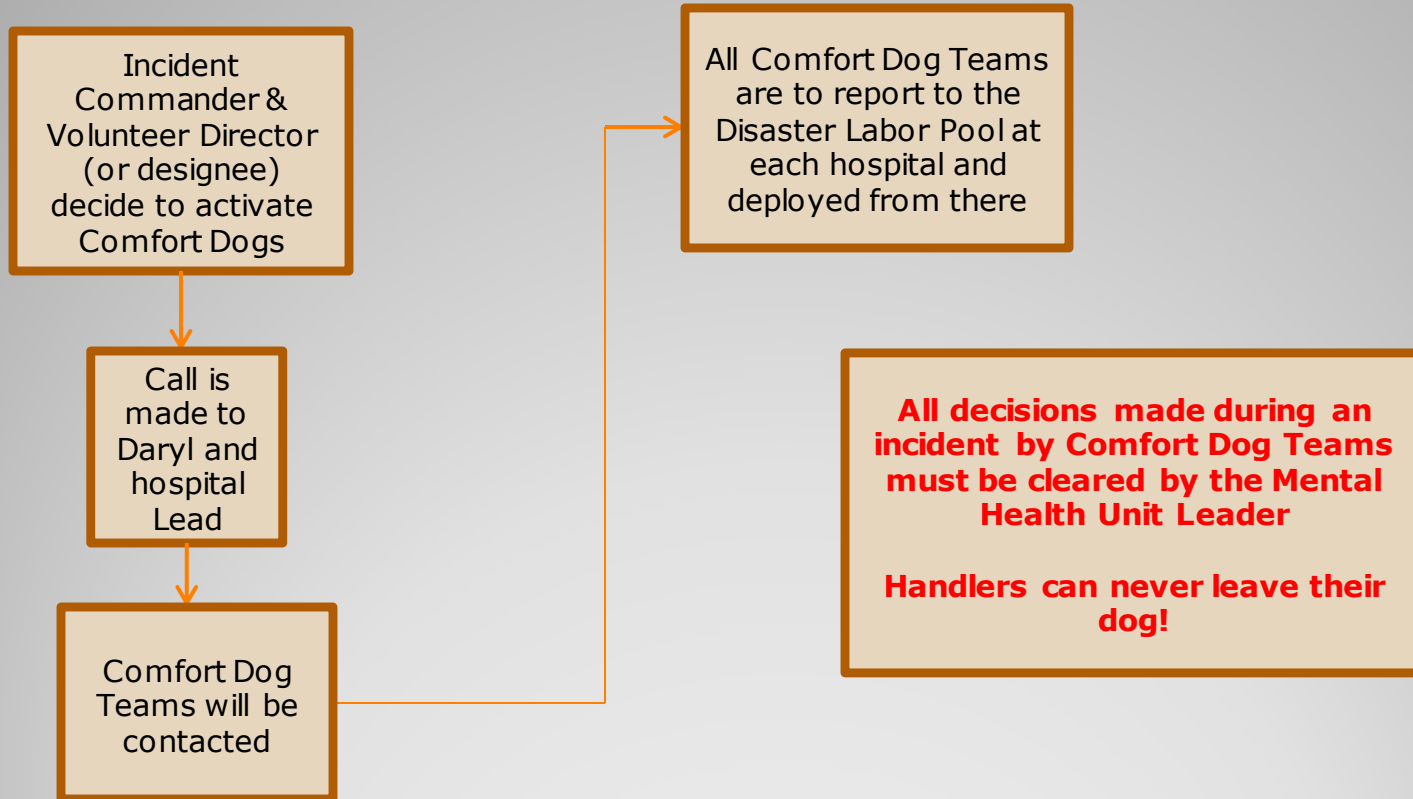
Incident Commander & Volunteer Director (or designee) decide to activate Comfort Dogs

Call is made to Daryl and hospital Lead

Comfort Dog Teams will be contacted

All Comfort Dog Teams are to report to the Disaster Labor Pool at each hospital and deployed from there

All decisions made during an incident by Comfort Dog Teams must be cleared by the Mental Health Unit Leader

Handlers can never leave their dog!